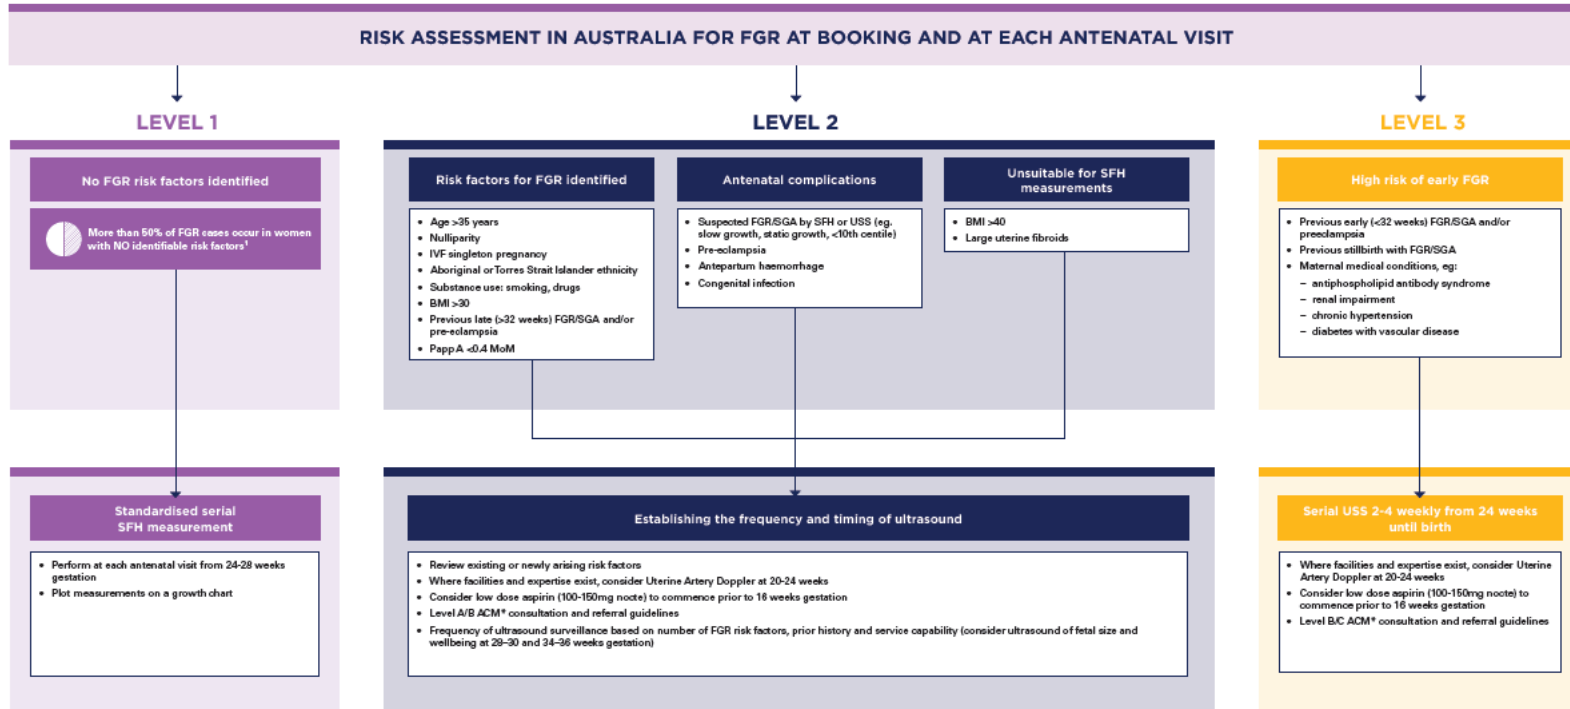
RISK ASSESSMENT IN AUSTRALIA FOR FGR AT BOOKING AND AT EACH ANTENATAL VISIT

LEVEL 1

No FGR risk factors identified

More than 50% of FGR cases occur in women with NO identifiable risk factors$^1$

Standardised serial SFH measurement

- Perform at each antenatal visit from 24-28 weeks gestation
- Plot measurements on a growth chart

LEVEL 2

Risk factors for FGR identified

- Age >35 years
- Nulliparity
- IVF singleton pregnancy
- Aboriginal or Torres Strait Islander ethnicity
- Substance use: smoking, drugs
- BMI >30
- Previous late (>32 weeks) FGR/SGA and/or pre-eclampsia
- PappA <0.4 MoM

Antenatal complications

- Suspected FGR/SGA by SFH or USS (eg. slow growth, static growth, <10th centile)
- Pre-eclampsia
- Antepartum haemorrhage
- Congenital infection

Unsuitable for SFH measurements

- BMI >40
- Large uterine fibroids

Establishing the frequency and timing of ultrasound

- Review existing or newly arising risk factors
- Where facilities and expertise exist, consider Uterine Artery Doppler at 20-24 weeks
- Consider low dose aspirin (100-150mg nocte) to commence prior to 16 weeks gestation
- Level A/B ACM* consultation and referral guidelines
- Frequency of ultrasound surveillance based on number of FGR risk factors, prior history and service capability (consider ultrasound of fetal size and wellbeing at 28–30 and 34–36 weeks gestation)

LEVEL 3

High risk of early FGR

- Previous early (<32 weeks) FGR/SGA and/or preeclampsia
- Previous stillbirth with FGR/SGA
- Maternal medical conditions, eg:
  – antiphospholipid antibody syndrome
  – renal impairment
  – chronic hypertension
  – diabetes with vascular disease

Serial USS 2-4 weekly from 24 weeks until birth

- Where facilities and expertise exist, consider Uterine Artery Doppler at 20-24 weeks
- Consider low dose aspirin (100-150mg nocte) to commence prior to 16 weeks gestation
- Level B/C ACM* consultation and referral guidelines